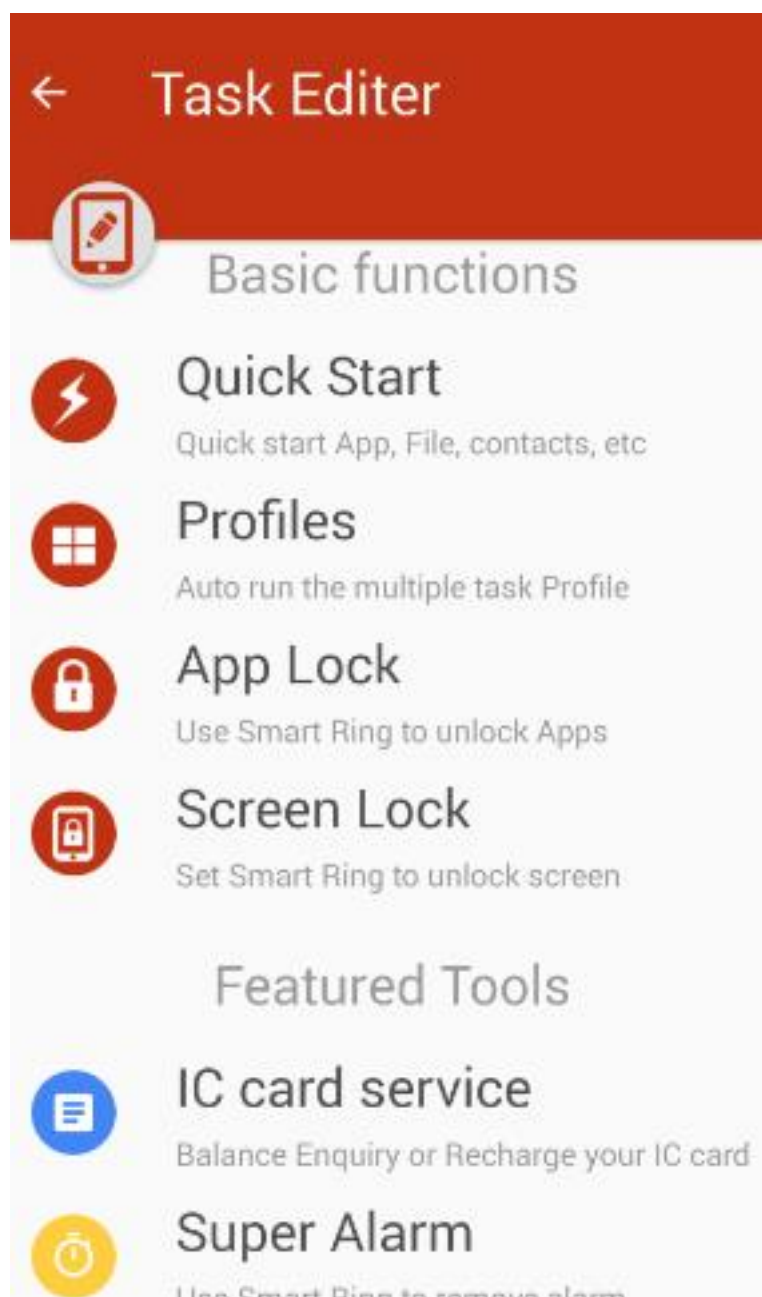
Task Editer

Basic functions

Quick Start
Quick start App, File, contacts, etc

Profiles
Auto run the multiple task Profile

App Lock
Use Smart Ring to unlock Apps

Screen Lock
Set Smart Ring to unlock screen

Featured Tools

IC card service
Balance Enquiry or Recharge your IC card

Super Alarm
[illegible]